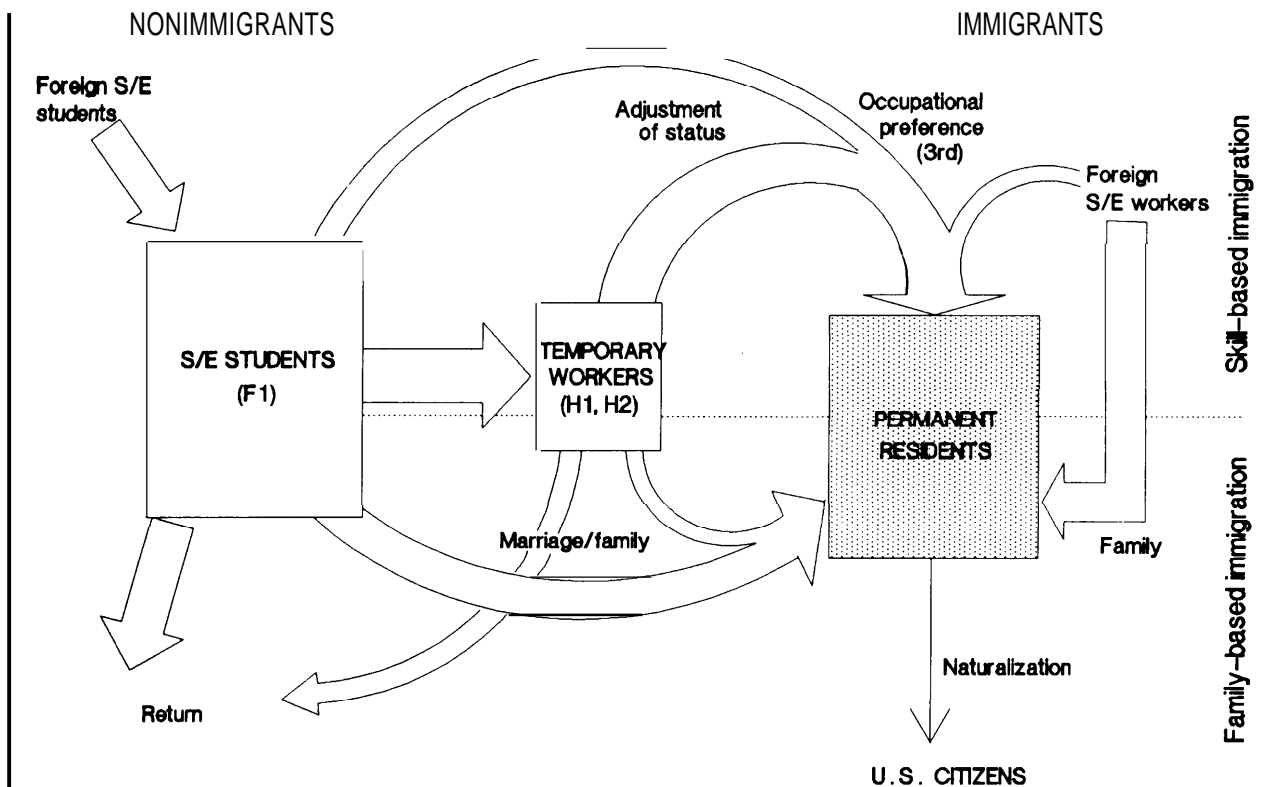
NONIMMIGRANTS

IMMIGRANTS

Foreign S/E students

Adjustment of status

Occupational preference (3rd)

Foreign S/E workers

Skill-based immigration

S/E STUDENTS (F1)

TEMPORARY WORKERS (H1, H2)

PERMANENT RESIDENTS

Family-based immigration

Marriage/family

Family

Naturalization

Return

U.S. CITIZENS